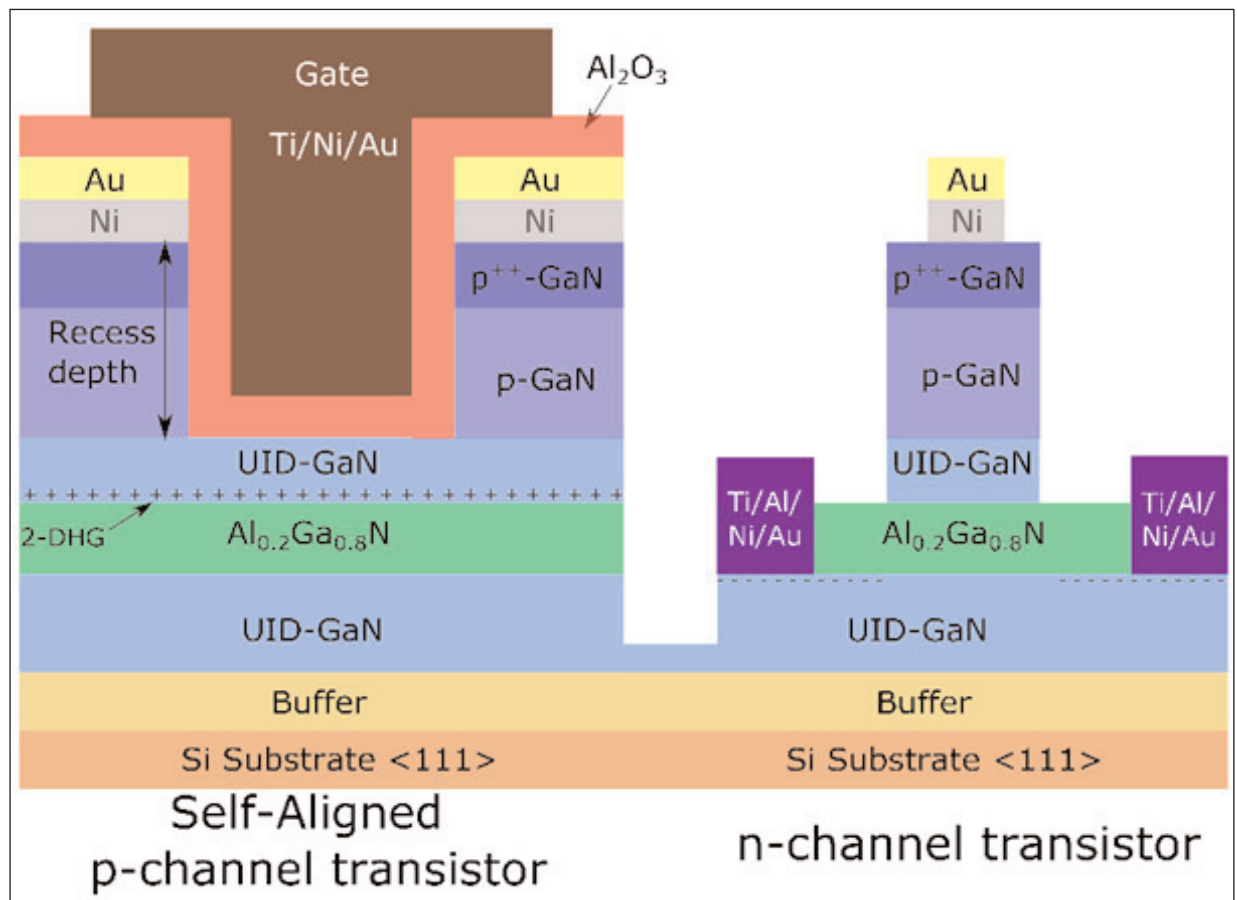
Gate
Ti/Ni/Au
$Al_2O_3$
Au
Ni
Au
Ni
Recess depth
$p^{++}$-GaN
p-GaN
UID-GaN
2-DHG
$Al_{0.2}Ga_{0.8}N$
UID-GaN
Buffer
Si Substrate <111>
Self-Aligned p-channel transistor

Au
Ni
$p^{++}$-GaN
p-GaN
UID-GaN
Ti/Al/Ni/Au
$Al_{0.2}Ga_{0.8}N$
Ti/Al/Ni/Au
UID-GaN
Buffer
Si Substrate <111>
n-channel transistor